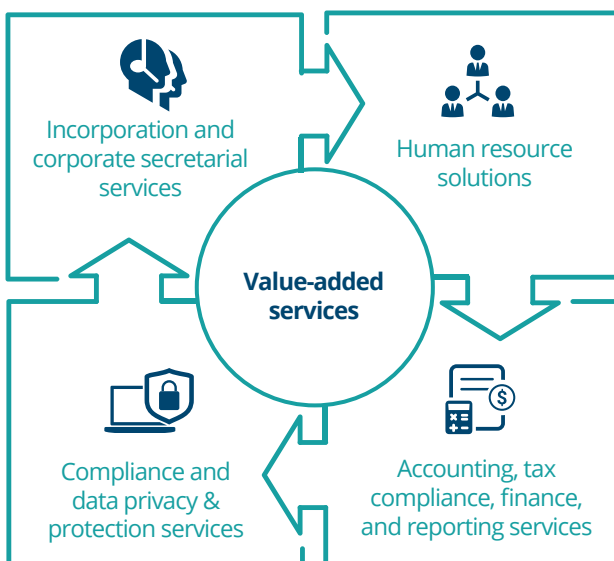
Incorporation and corporate secretarial services

Human resource solutions

Value-added services

Compliance and data privacy & protection services

Accounting, tax compliance, finance, and reporting services